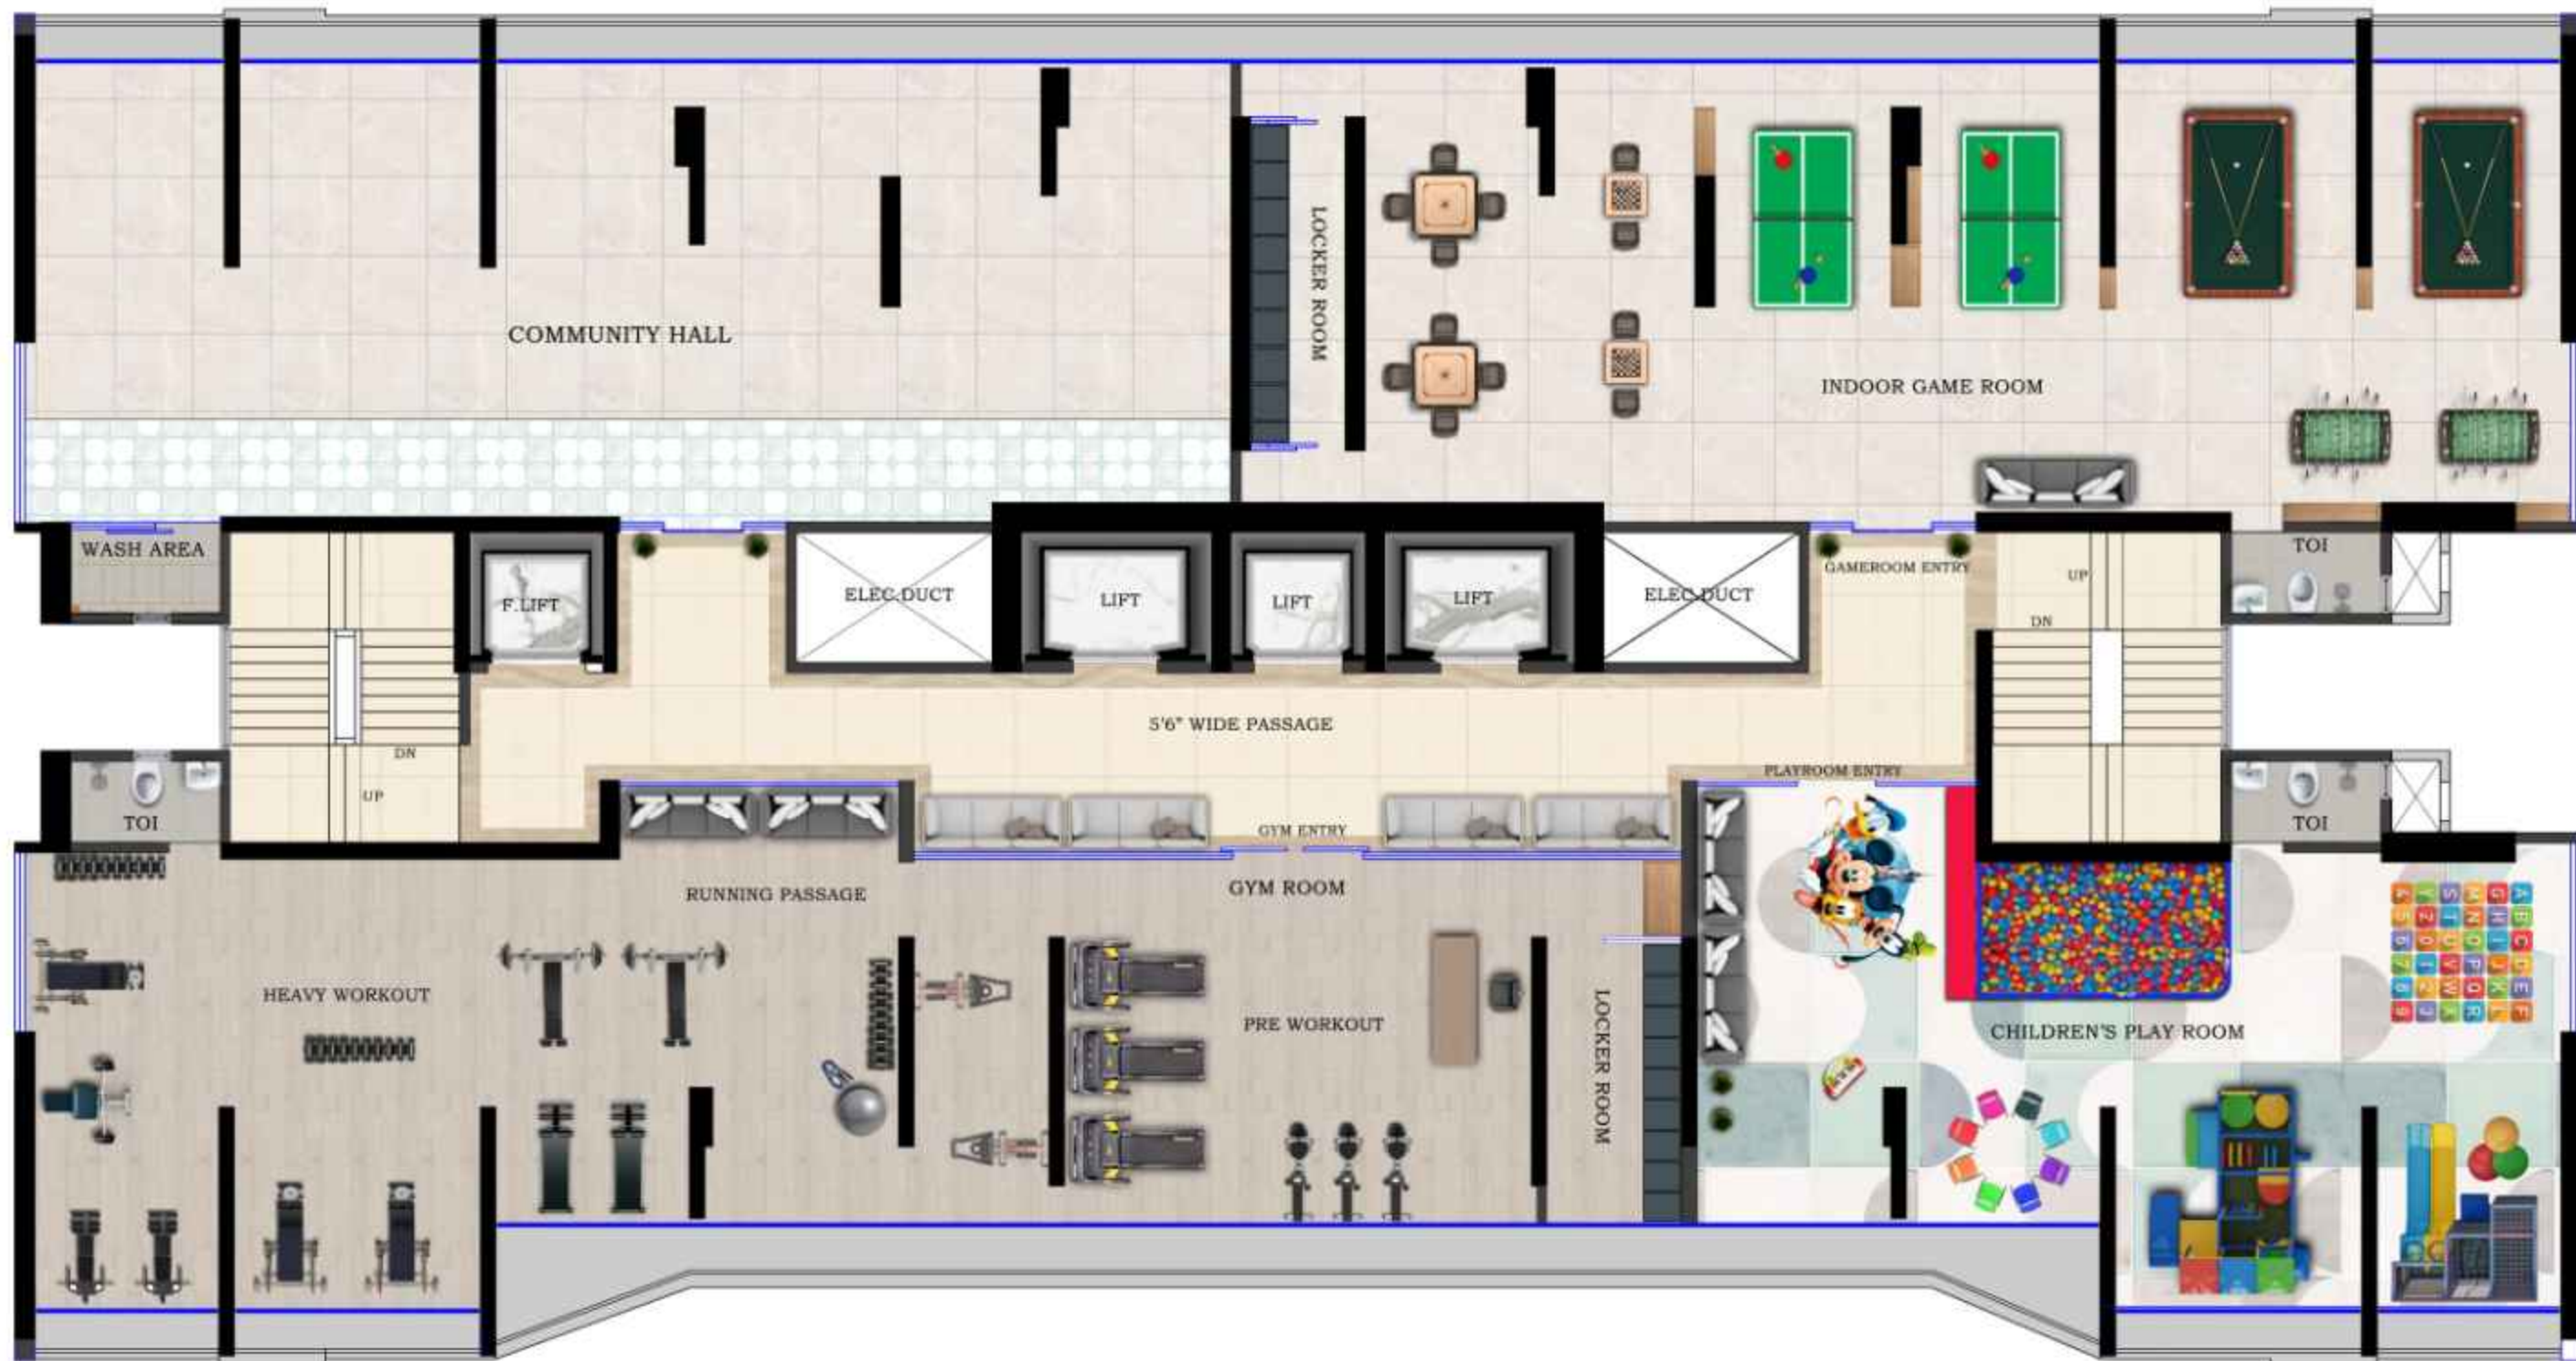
COMMUNITY HALL

LOCKER ROOM

INDOOR GAME ROOM

WASH AREA

F.LIFT

ELEC.DUCT

LIFT

LIFT

LIFT

ELEC.DUCT

GAMEROOM ENTRY

UP

DN

TOI

5'6" WIDE PASSAGE

DN

UP

TOI

PLAYROOM ENTRY

TOI

GYM ENTRY

RUNNING PASSAGE

GYM ROOM

HEAVY WORKOUT

PRE WORKOUT

LOCKER ROOM

CHILDREN'S PLAY ROOM